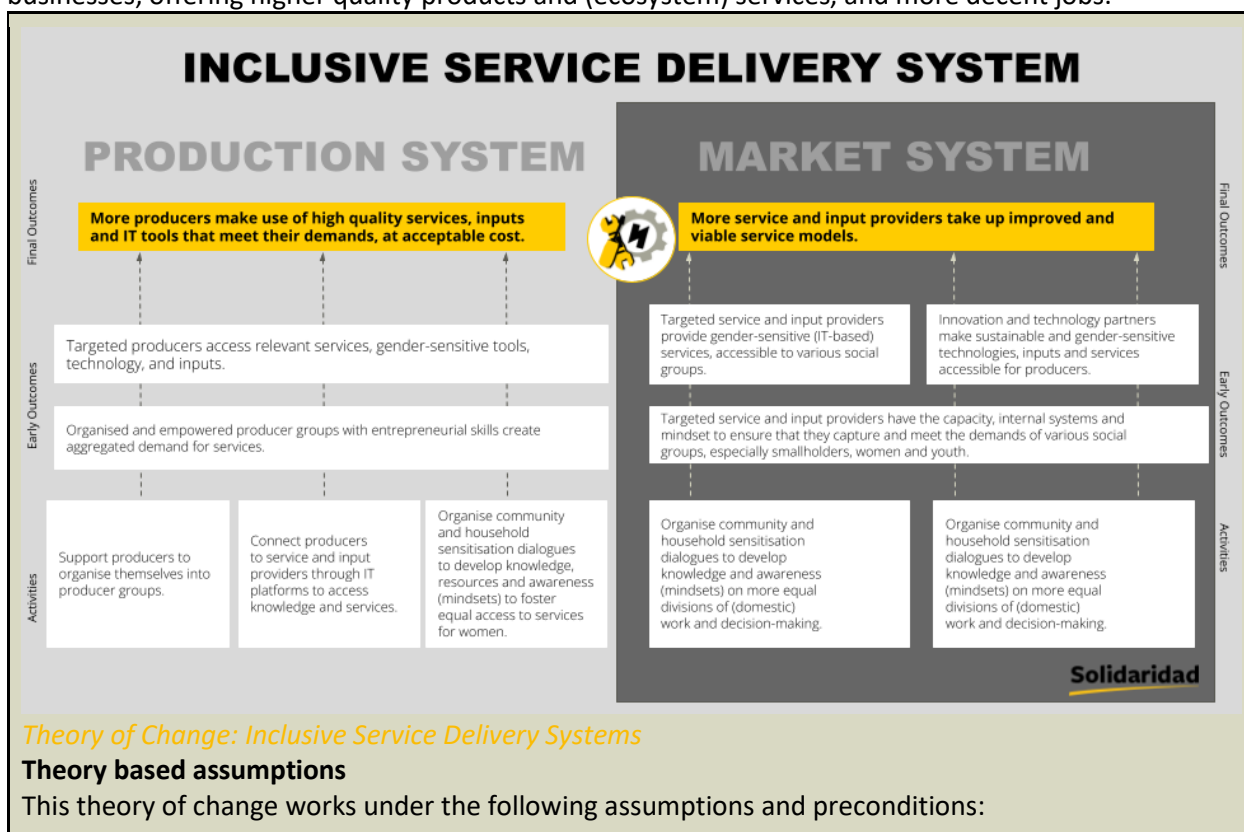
INCLUSIVE SERVICE DELIVERY SYSTEM

PRODUCTION SYSTEM

MARKET SYSTEM

Final Outcomes

More producers make use of high quality services, inputs and IT tools that meet their demands, at acceptable cost.

More service and input providers take up improved and viable service models.

Final Outcomes

Targeted producers access relevant services, gender-sensitive tools, technology, and inputs.

Targeted service and input providers provide gender-sensitive (IT-based) services, accessible to various social groups.

Innovation and technology partners make sustainable and gender-sensitive technologies, inputs and services accessible for producers.

Early Outcomes

Organised and empowered producer groups with entrepreneurial skills create aggregated demand for services.

Targeted service and input providers have the capacity, internal systems and mindset to ensure that they capture and meet the demands of various social groups, especially smallholders, women and youth.

Early Outcomes

Activities

Support producers to organise themselves into producer groups.

Connect producers to service and input providers through IT platforms to access knowledge and services.

Organise community and household sensitisation dialogues to develop knowledge, resources and awareness (mindsets) to foster equal access to services for women.

Organise community and household sensitisation dialogues to develop knowledge and awareness (mindsets) on more equal divisions of (domestic) work and decision-making.

Organise community and household sensitisation dialogues to develop knowledge and awareness (mindsets) on more equal divisions of (domestic) work and decision-making.

Activities

Solidaridad

Theory of Change: Inclusive Service Delivery Systems

Theory based assumptions

This theory of change works under the following assumptions and preconditions: